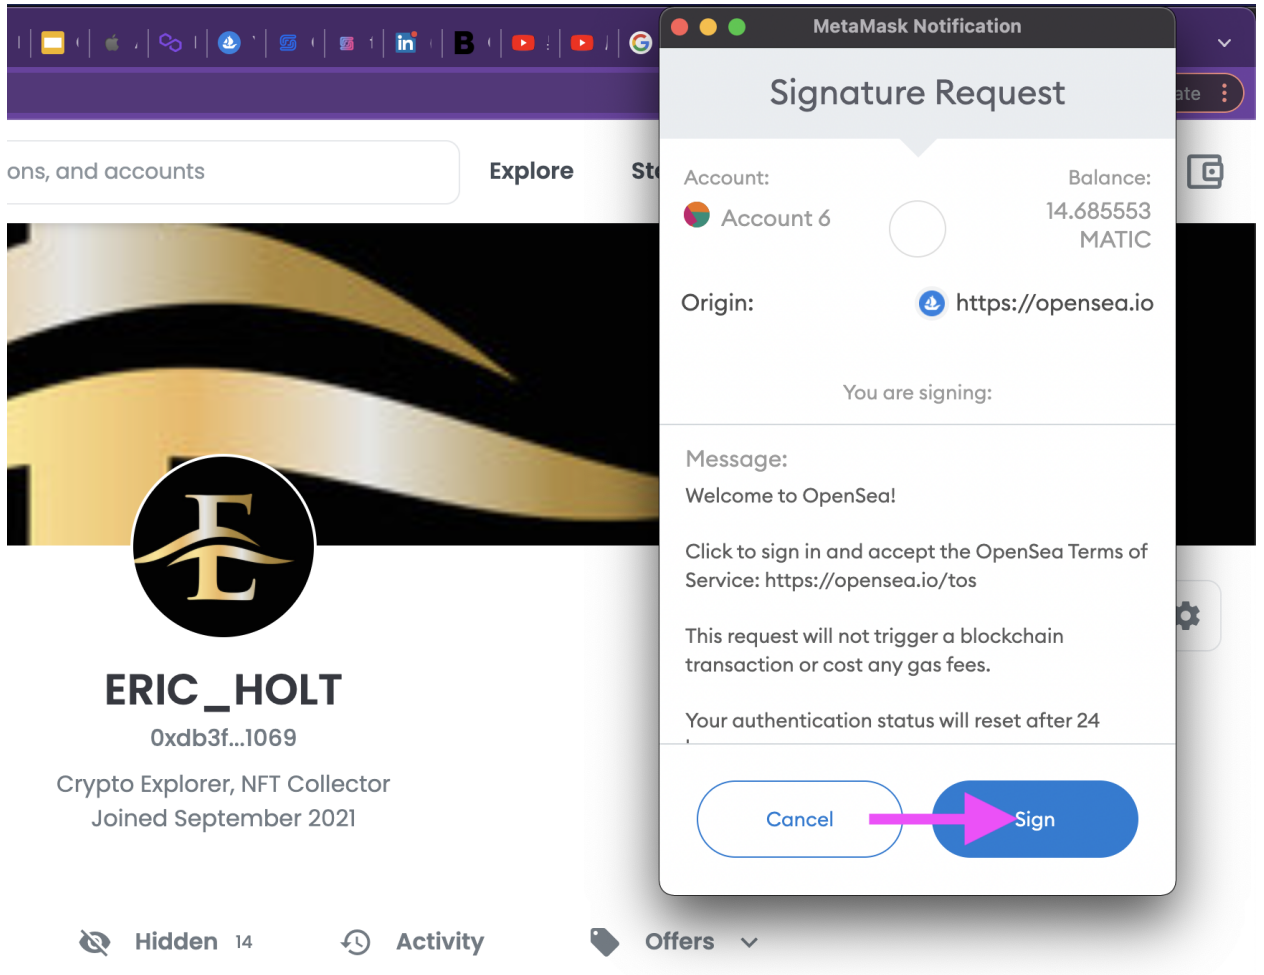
ate

ons, and accounts

Explore

St

MetaMask Notification

Signature Request

Account:

Account 6

Balance:

14.685553 MATIC

Origin:

https://opensea.io

You are signing:

Message:

Welcome to OpenSea!

Click to sign in and accept the OpenSea Terms of Service: https://opensea.io/tos

This request will not trigger a blockchain transaction or cost any gas fees.

Your authentication status will reset after 24

Cancel

Sign

ERIC_HOLT

0xdb3f...1069

Crypto Explorer, NFT Collector
Joined September 2021

Hidden 14

Activity

Offers